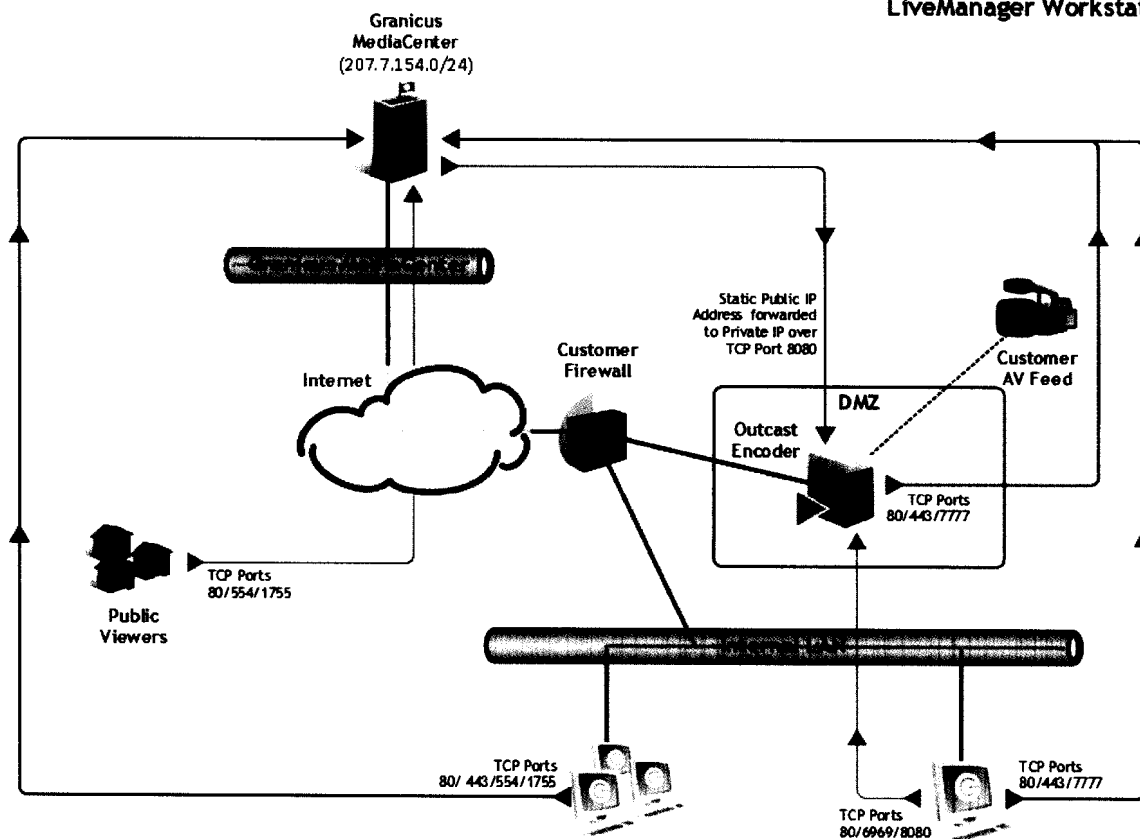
LiveManager Workstat

Granicus MediaCenter (207.7.154.0/24)

Static Public IP Address forwarded to Private IP over TCP Port 8080

Customer Firewall

Internet

Customer AV Feed

DMZ

Outcast Encoder

TCP Ports 80/443/7777

TCP Ports 80/554/1755

Public Viewers

TCP Ports 80/ 443/554/1755

TCP Ports 80/6969/8080

TCP Ports 80/443/7777